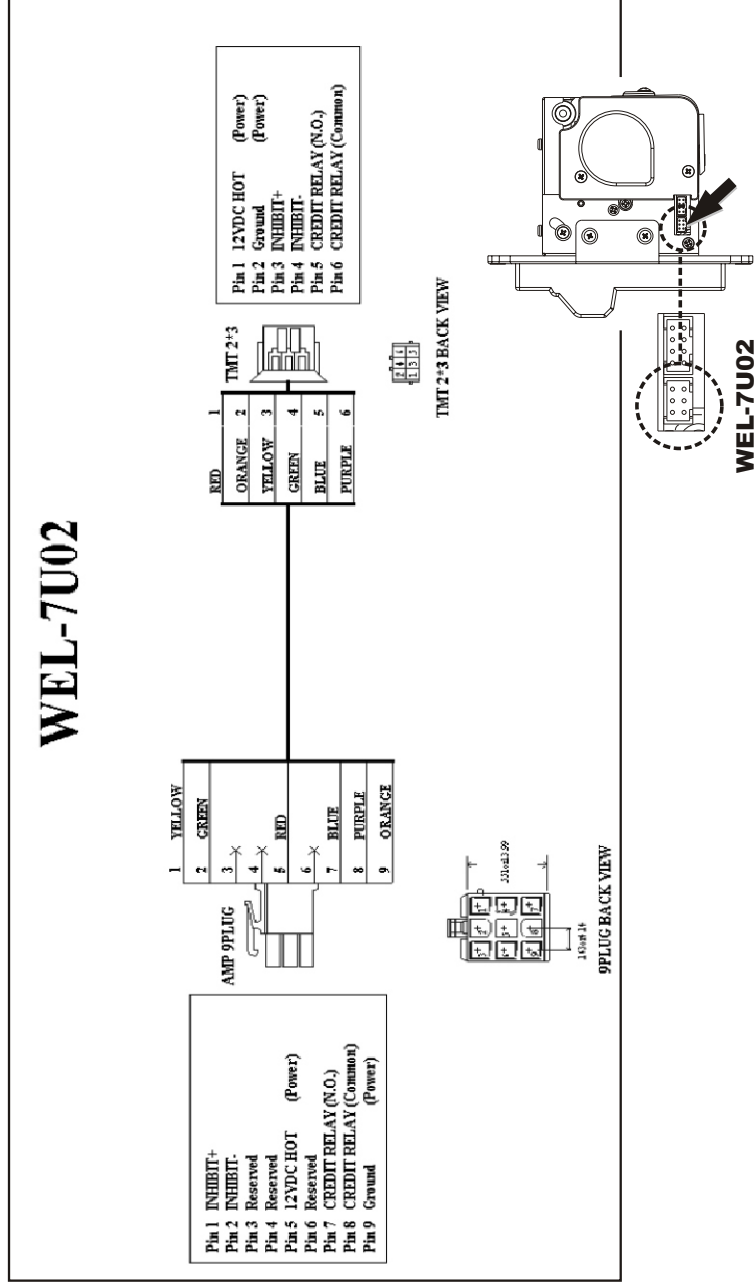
WEL-7U02

Pin 1 INHIBIT+
Pin 2 INHIBIT-
Pin 3 Reserved
Pin 4 Reserved
Pin 5 12VDC HOT (Power)
Pin 6 Reserved
Pin 7 CREDIT RELAY (N.O.)
Pin 8 CREDIT RELAY (Common)
Pin 9 Ground (Power)

AMP 9PLUG

1 YELLOW
2 GREEN
3
4
5 RED
6
7 BLUE
8 PURPLE
9 ORANGE

9PLUG BACK VIEW

RED 1
ORANGE 2
YELLOW 3
GREEN 4
BLUE 5
PURPLE 6

TMT 2*3

TMT 2*3 BACK VIEW

2 4 6
1 3 5

Pin 1 12VDC HOT (Power)
Pin 2 Ground (Power)
Pin 3 INHIBIT+
Pin 4 INHIBIT-
Pin 5 CREDIT RELAY (N.O.)
Pin 6 CREDIT RELAY (Common)

WEL-7U02